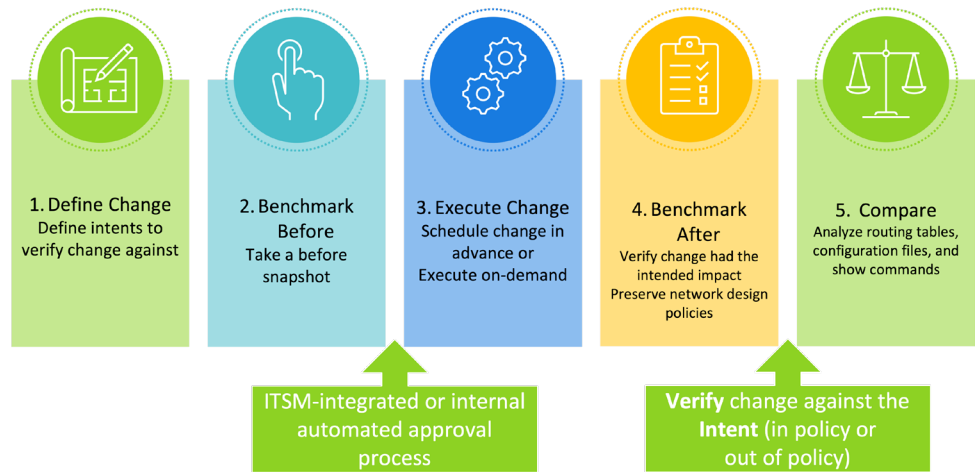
1. Define Change
Define intents to verify change against

2. Benchmark Before
Take a before snapshot

3. Execute Change
Schedule change in advance or Execute on-demand

4. Benchmark After
Verify change had the intended impact
Preserve network design policies

5. Compare
Analyze routing tables, configuration files, and show commands

ITSM-integrated or internal automated approval process

Verify change against the Intent (in policy or out of policy)